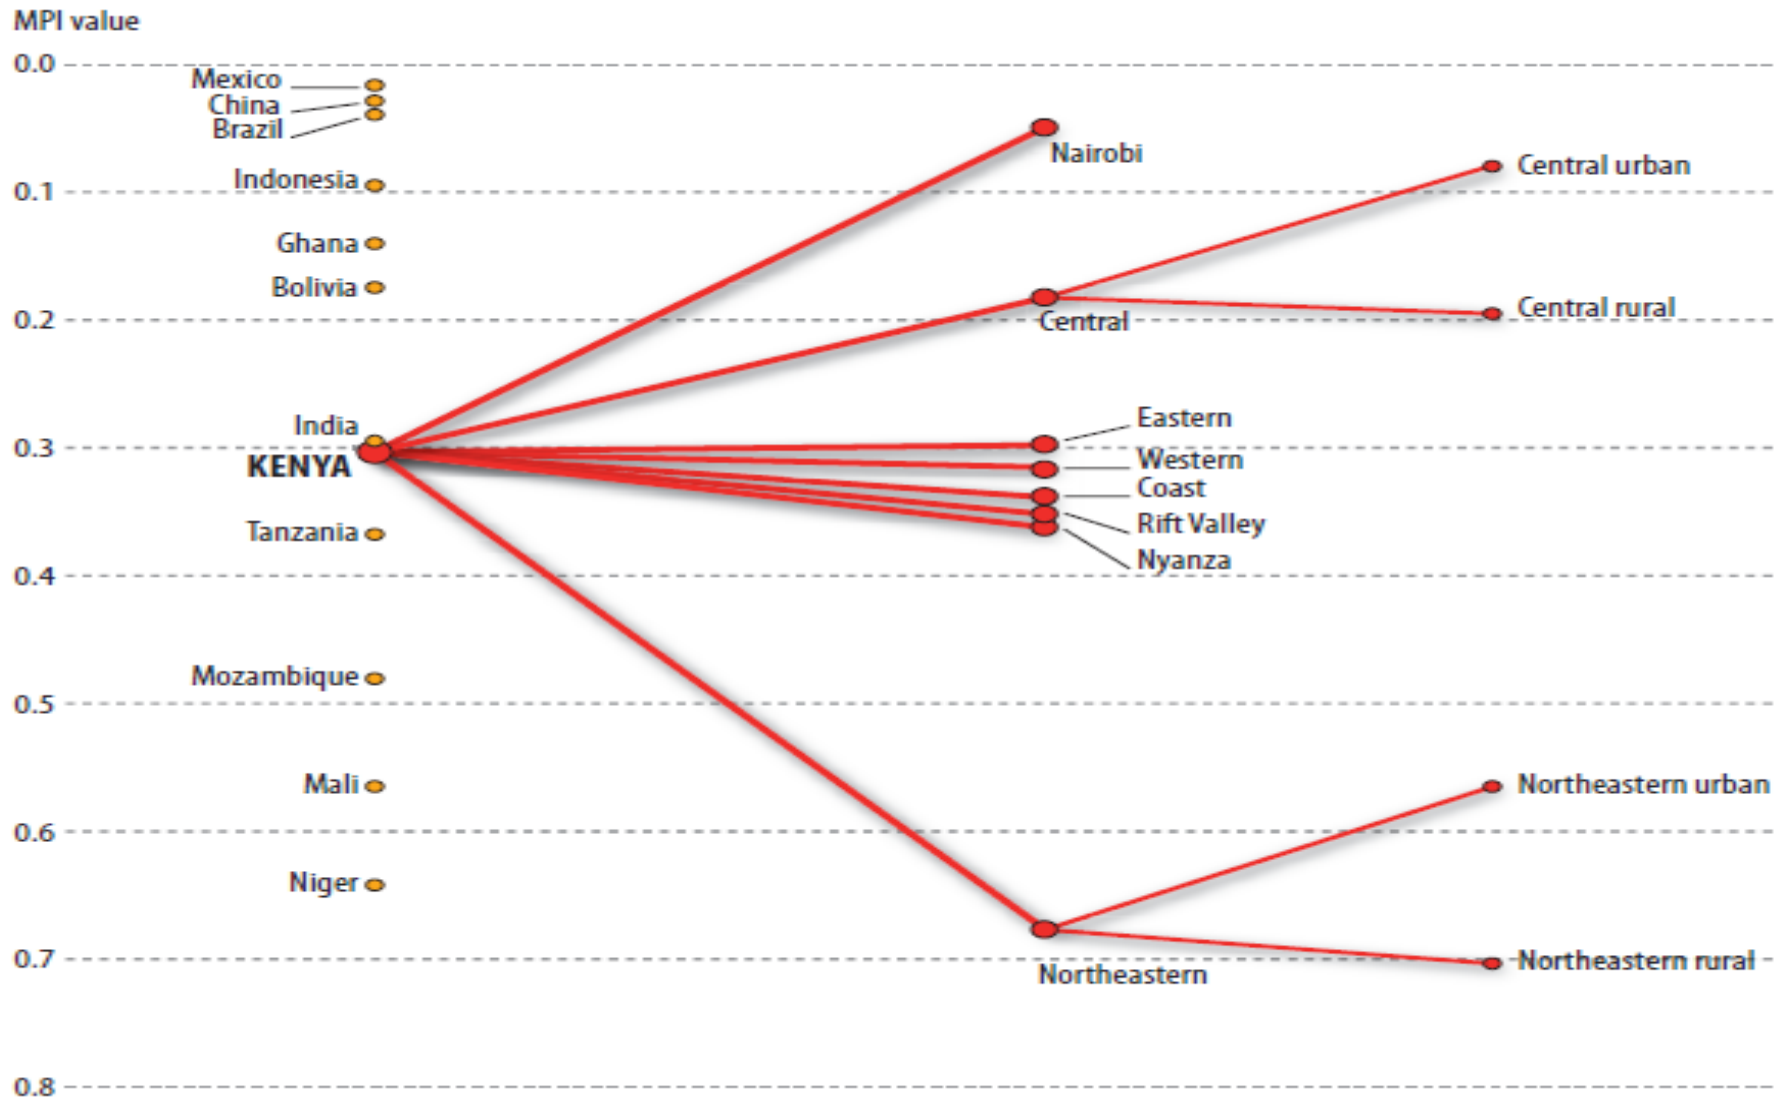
MPI value

0.0

Mexico
China
Brazil

Nairobi

Central urban

0.1

Indonesia

Ghana

Bolivia

Central rural

0.2

Central

India

Eastern

0.3

KENYA

Western

Coast

Rift Valley

Tanzania

Nyanza

0.4

Mozambique

0.5

Mali

Northeastern urban

0.6

Niger

0.7

Northeastern rural

Northeastern

0.8